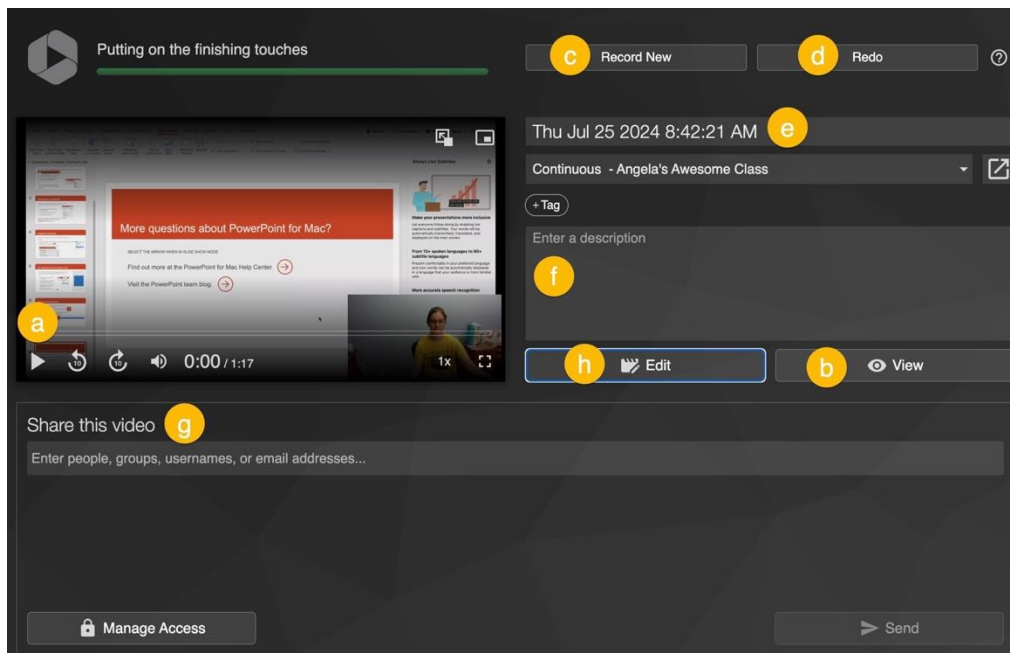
Putting on the finishing touches

c Record New

d Redo

?

Thu Jul 25 2024 8:42:21 AM e

Continuous - Angela's Awesome Class

+ Tag

Enter a description

f

More questions about PowerPoint for Mac?

Find out more at the PowerPoint for Mac Help Center.

Visit the PowerPoint team blog.

a

0:00 / 1:17

1x

h Edit

b View

Share this video g

Enter people, groups, usernames, or email addresses...

Manage Access

Send